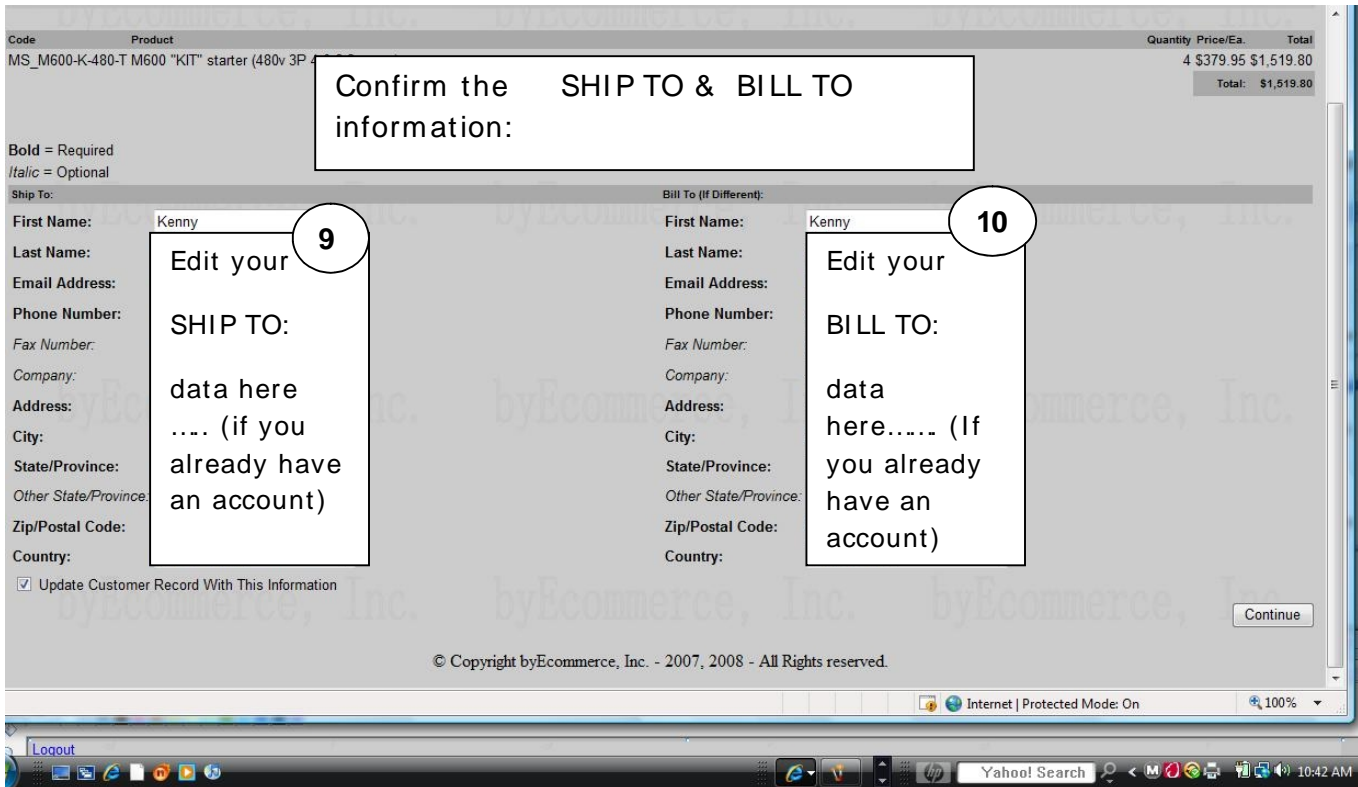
byEcommerce, Inc. byEcommerce, Inc. byEcommerce, Inc.

| Code | Product | Quantity | Price/Ea. | Total |
|---|---|---|---|---|
| MS_M600-K-480-T | M600 "KIT" starter (480v 3P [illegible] | 4 | $379.95 | $1,519.80 |

Total: $1,519.80

Confirm the SHIP TO & BILL TO information:

Bold = Required
Italic = Optional

Ship To:

First Name: Kenny
Last Name:
Email Address:
Phone Number:
Fax Number:
Company:
Address:
City:
State/Province:
Other State/Province:
Zip/Postal Code:
Country:

9
Edit your
SHIP TO:
data here ….. (if you already have an account)

Bill To (If Different):

First Name: Kenny
Last Name:
Email Address:
Phone Number:
Fax Number:
Company:
Address:
City:
State/Province:
Other State/Province:
Zip/Postal Code:
Country:

10
Edit your
BILL TO:
data here…… (If you already have an account)

☑ Update Customer Record With This Information

Continue

© Copyright byEcommerce, Inc. - 2007, 2008 - All Rights reserved.

Internet | Protected Mode: On
100%

Logout

Yahoo! Search
10:42 AM